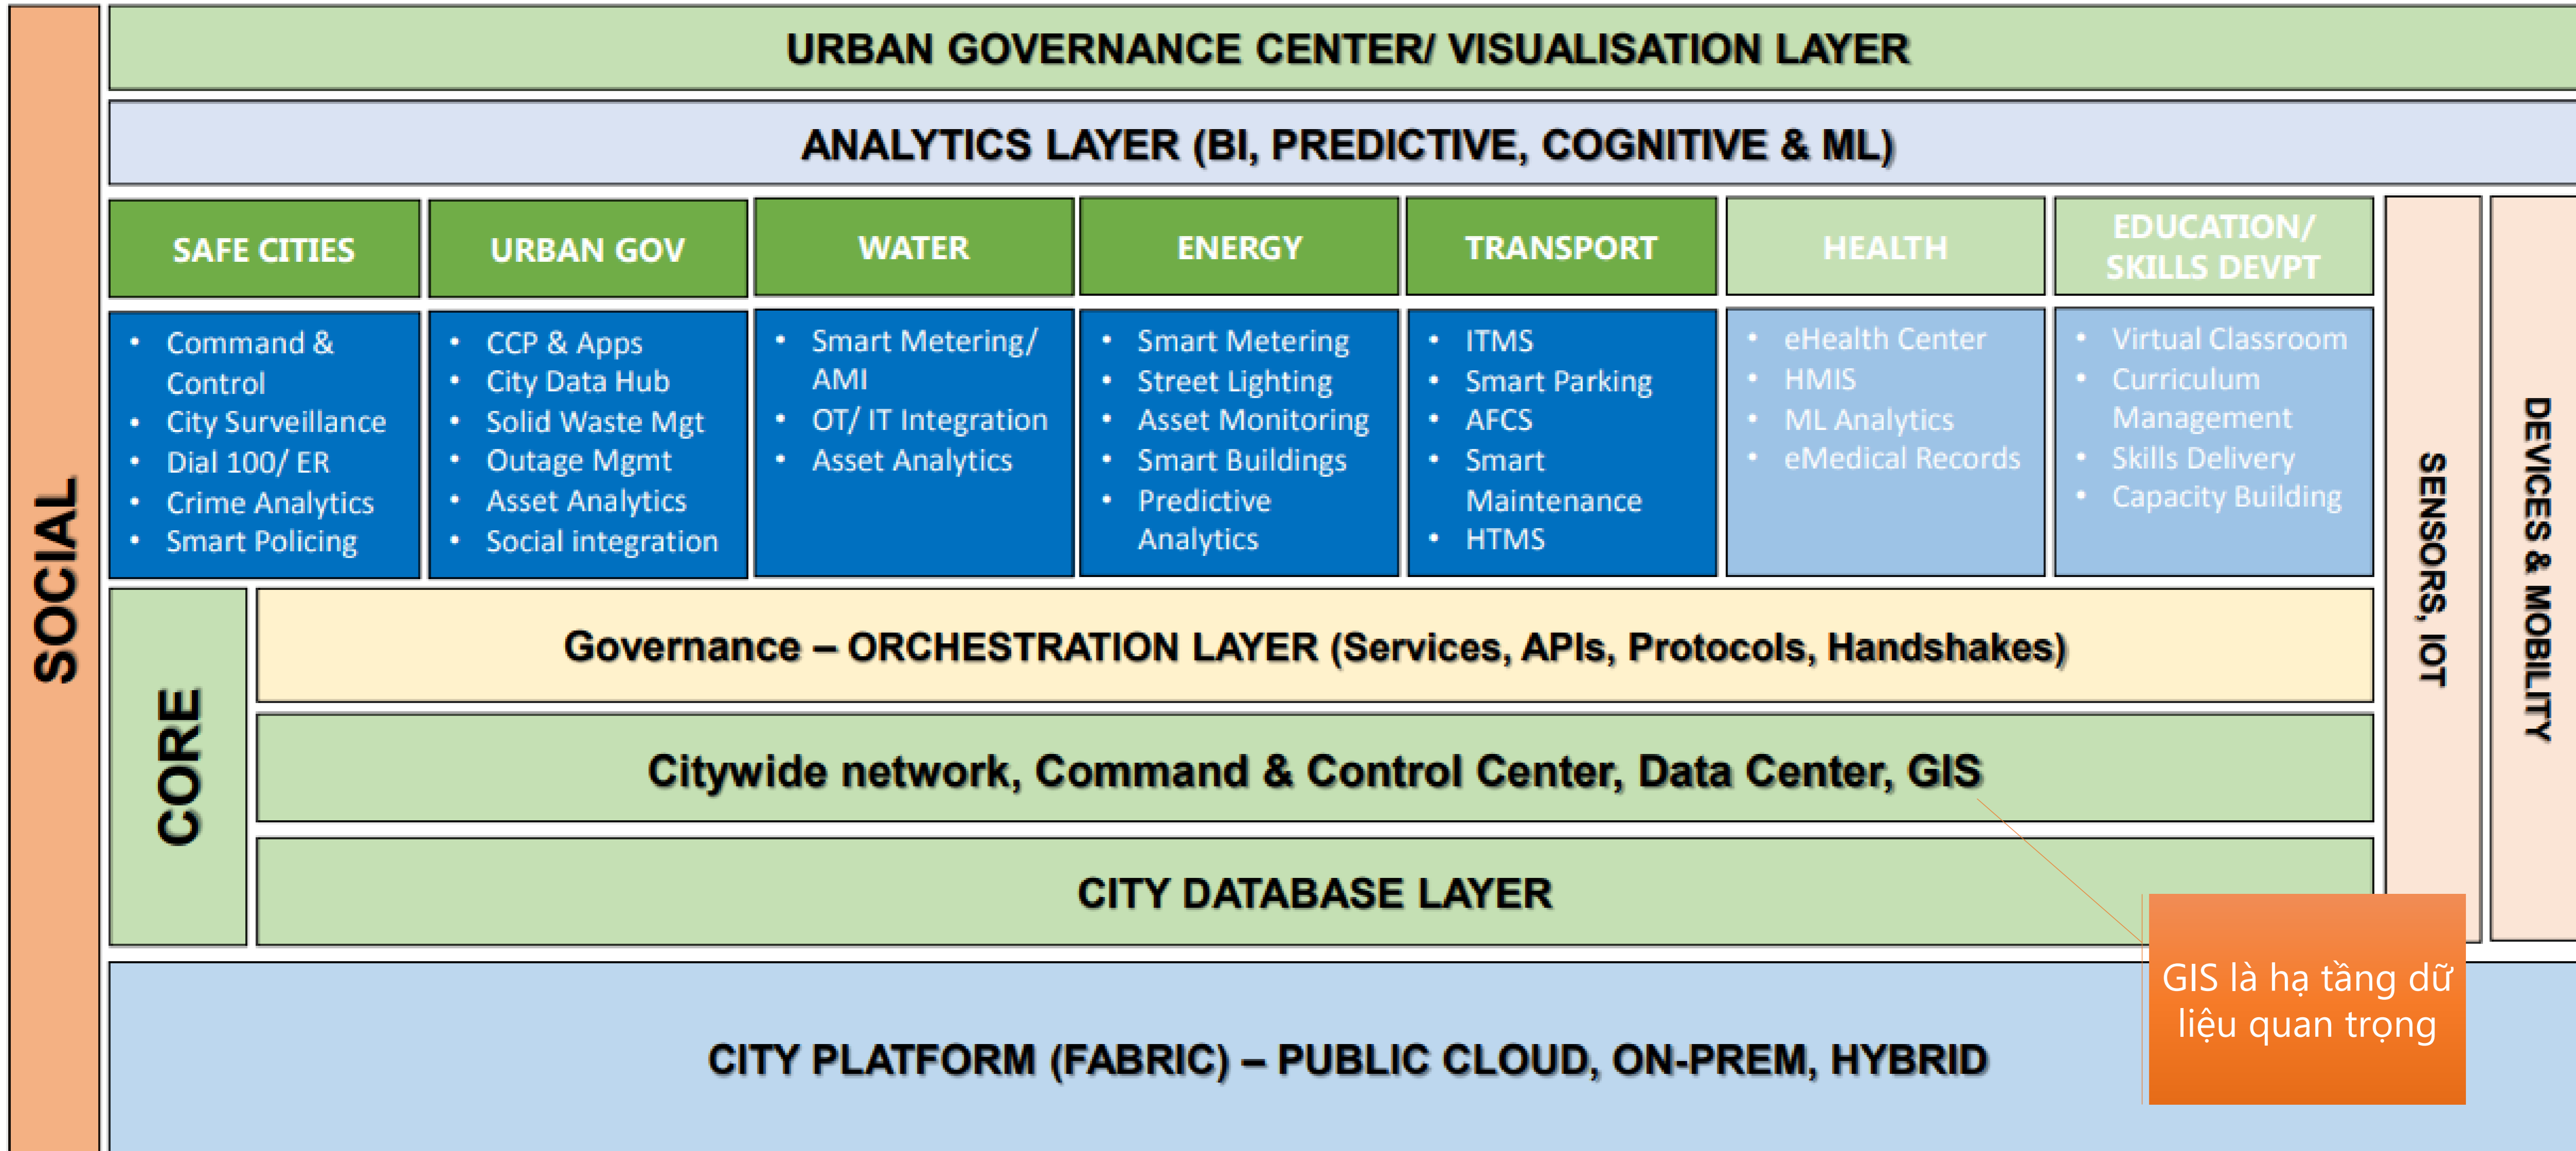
SOCIAL

URBAN GOVERNANCE CENTER/ VISUALISATION LAYER

ANALYTICS LAYER (BI, PREDICTIVE, COGNITIVE & ML)

| SAFE CITIES | URBAN GOV | WATER | ENERGY | TRANSPORT | HEALTH | EDUCATION/ SKILLS DEVPT |
|---|---|---|---|---|---|---|
| • Command & Control • City Surveillance • Dial 100/ ER • Crime Analytics • Smart Policing | • CCP & Apps • City Data Hub • Solid Waste Mgt • Outage Mgmt • Asset Analytics • Social integration | • Smart Metering/ AMI • OT/ IT Integration • Asset Analytics | • Smart Metering • Street Lighting • Asset Monitoring • Smart Buildings • Predictive Analytics | • ITMS • Smart Parking • AFCS • Smart Maintenance • HTMS | • eHealth Center • HMIS • ML Analytics • eMedical Records | • Virtual Classroom • Curriculum Management • Skills Delivery • Capacity Building |

SENSORS, IOT

DEVICES & MOBILITY

CORE

Governance – ORCHESTRATION LAYER (Services, APIs, Protocols, Handshakes)

Citywide network, Command & Control Center, Data Center, GIS

CITY DATABASE LAYER

CITY PLATFORM (FABRIC) – PUBLIC CLOUD, ON-PREM, HYBRID

GIS là hạ tầng dữ liệu quan trọng